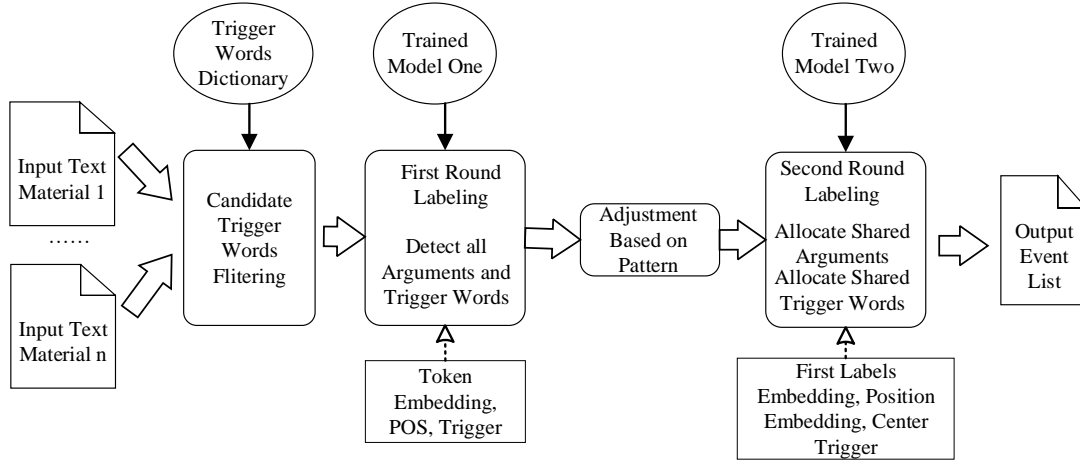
Trigger Words Dictionary

Trained Model One

Trained Model Two

Input Text Material 1

……

Input Text Material n

Candidate Trigger Words Flitering

First Round Labeling

Detect all Arguments and Trigger Words

Token Embedding, POS, Trigger

Adjustment Based on Pattern

Second Round Labeling

Allocate Shared Arguments

Allocate Shared Trigger Words

First Labels Embedding, Position Embedding, Center Trigger

Output Event List